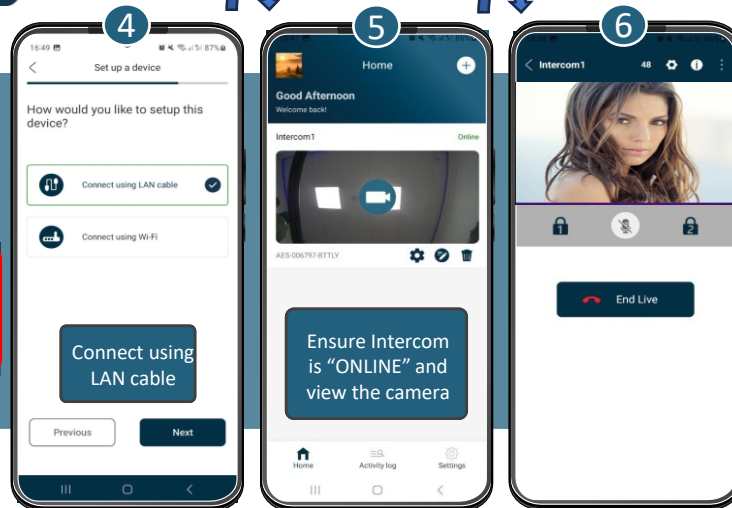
4

16:49

87%

Set up a device

How would you like to setup this device?

Connect using LAN cable

Connect using Wi-Fi

Connect using LAN cable

Previous

Next

5

Home

Good Afternoon

Welcome back!

Intercom1

Online

AES-006797-BTTLY

Ensure Intercom is "ONLINE" and view the camera

Home

Activity log

Settings

6

Intercom1

48

1

2

End Live